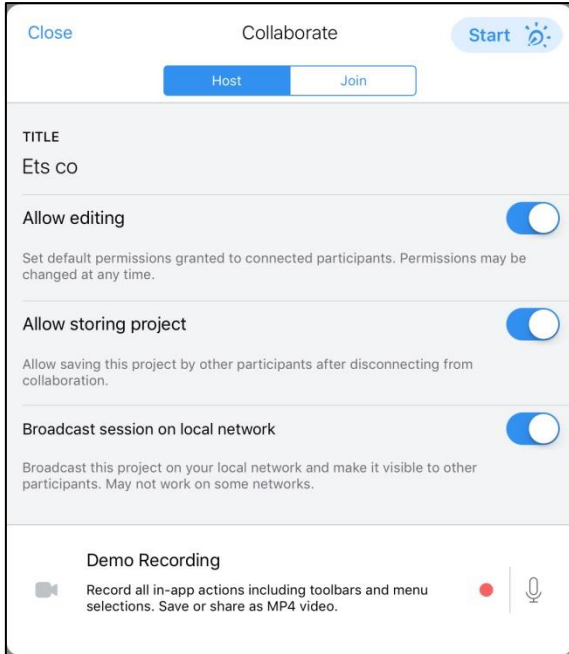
Close
Collaborate
Start

Host
Join

TITLE
Ets co

Allow editing

Set default permissions granted to connected participants. Permissions may be changed at any time.

Allow storing project

Allow saving this project by other participants after disconnecting from collaboration.

Broadcast session on local network

Broadcast this project on your local network and make it visible to other participants. May not work on some networks.

Demo Recording

Record all in-app actions including toolbars and menu selections. Save or share as MP4 video.